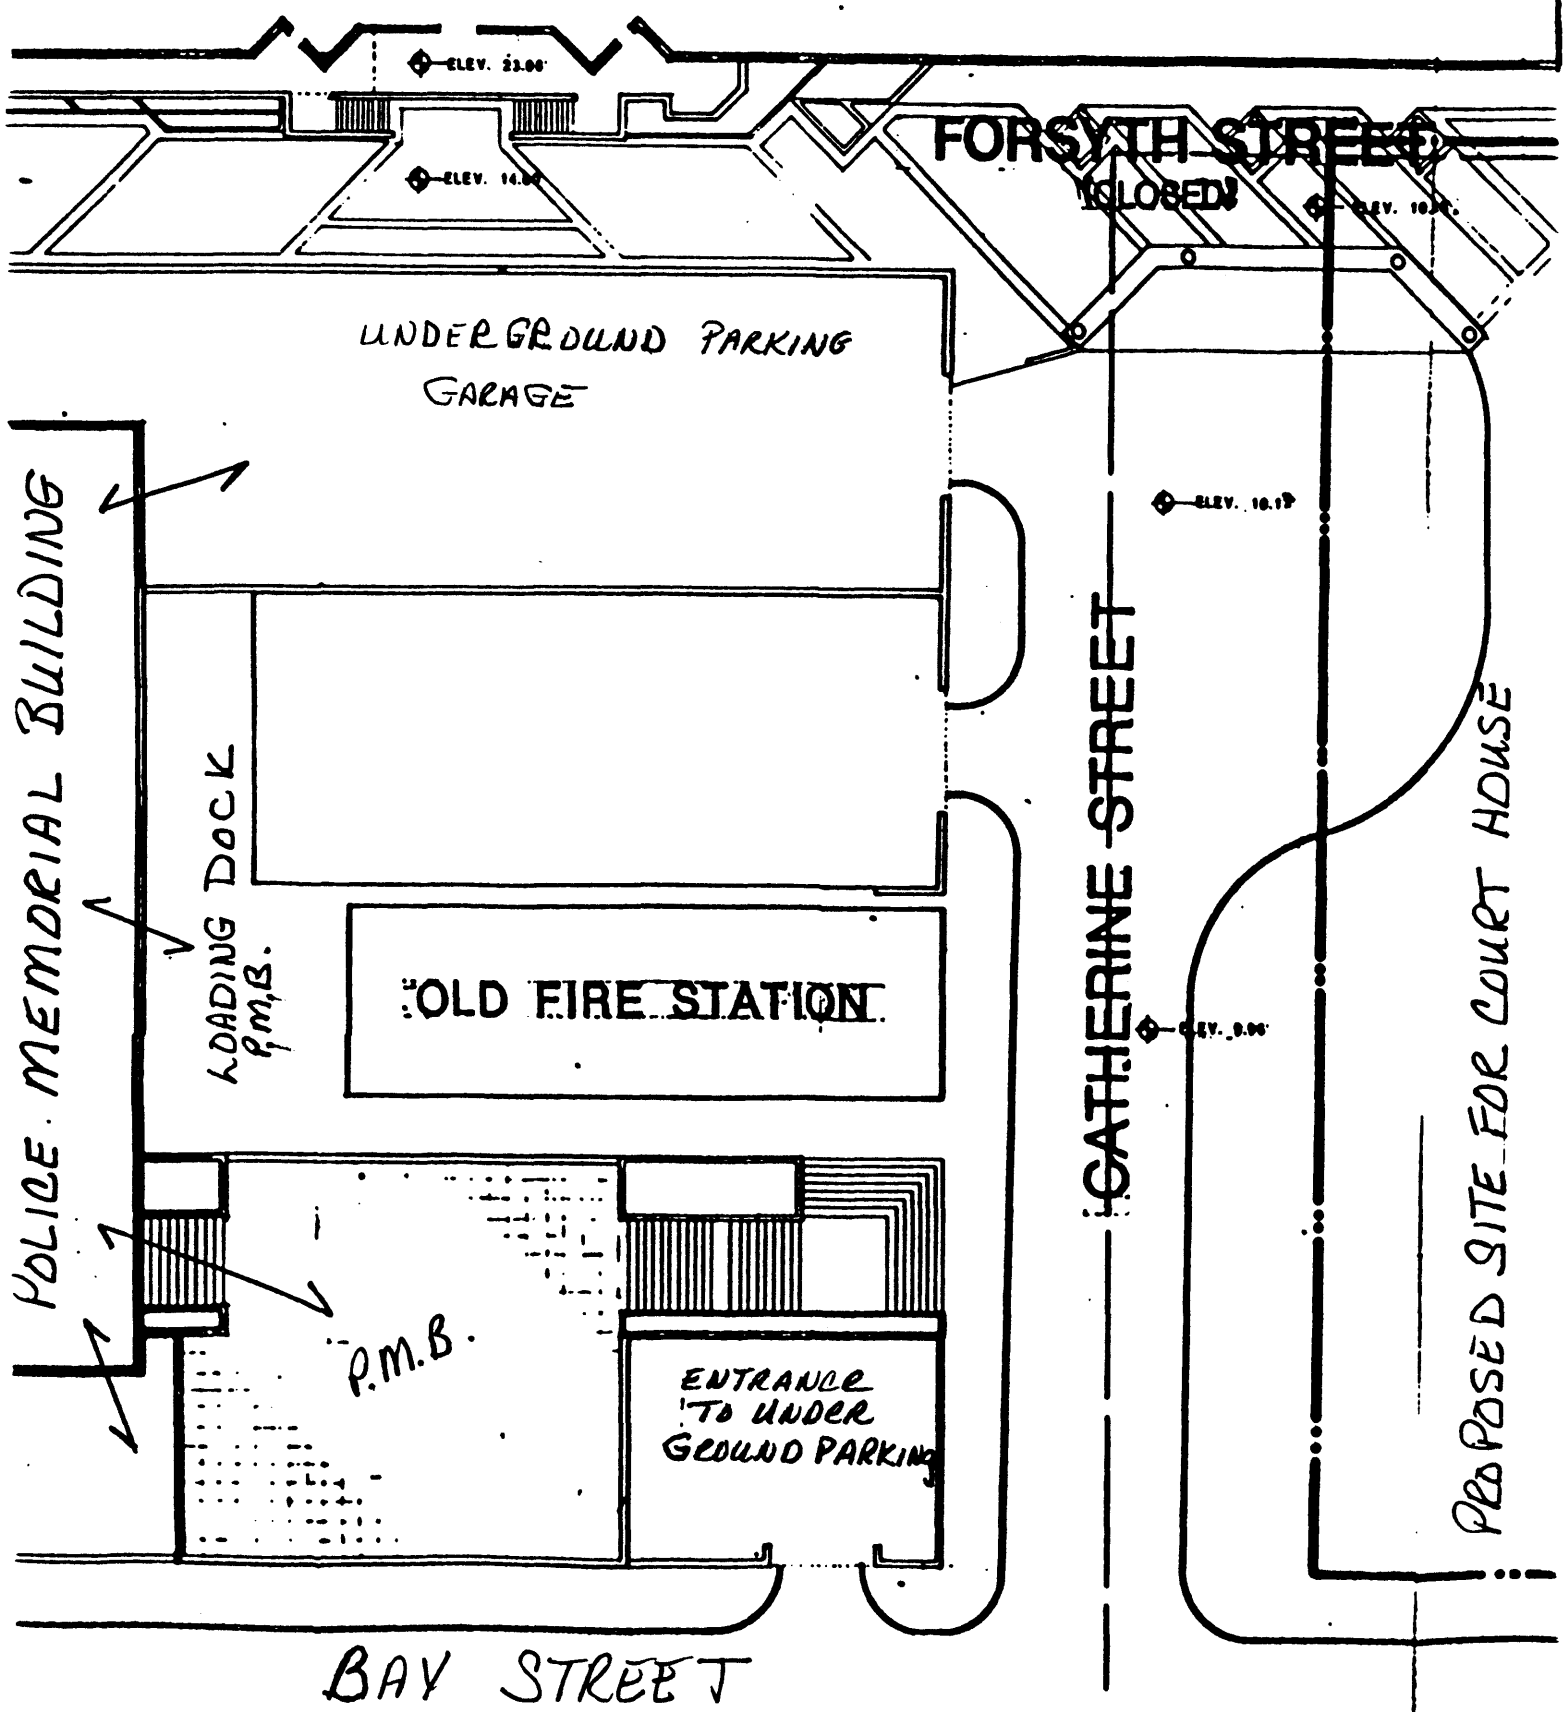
ELEV. 23.00
ELEV. 14.00
FORSYTH STREET
(CLOSED)
ELEV. 10.
UNDERGROUND PARKING GARAGE
ELEV. 10.1
POLICE MEMORIAL BUILDING
LOADING DOCK
LOADING P.M.B.
OLD FIRE STATION
CATHERINE STREET
ELEV. 9.00
PROPOSED SITE FOR COURT HOUSE
P.M.B.
ENTRANCE TO UNDER GROUND PARKING
BAY STREET